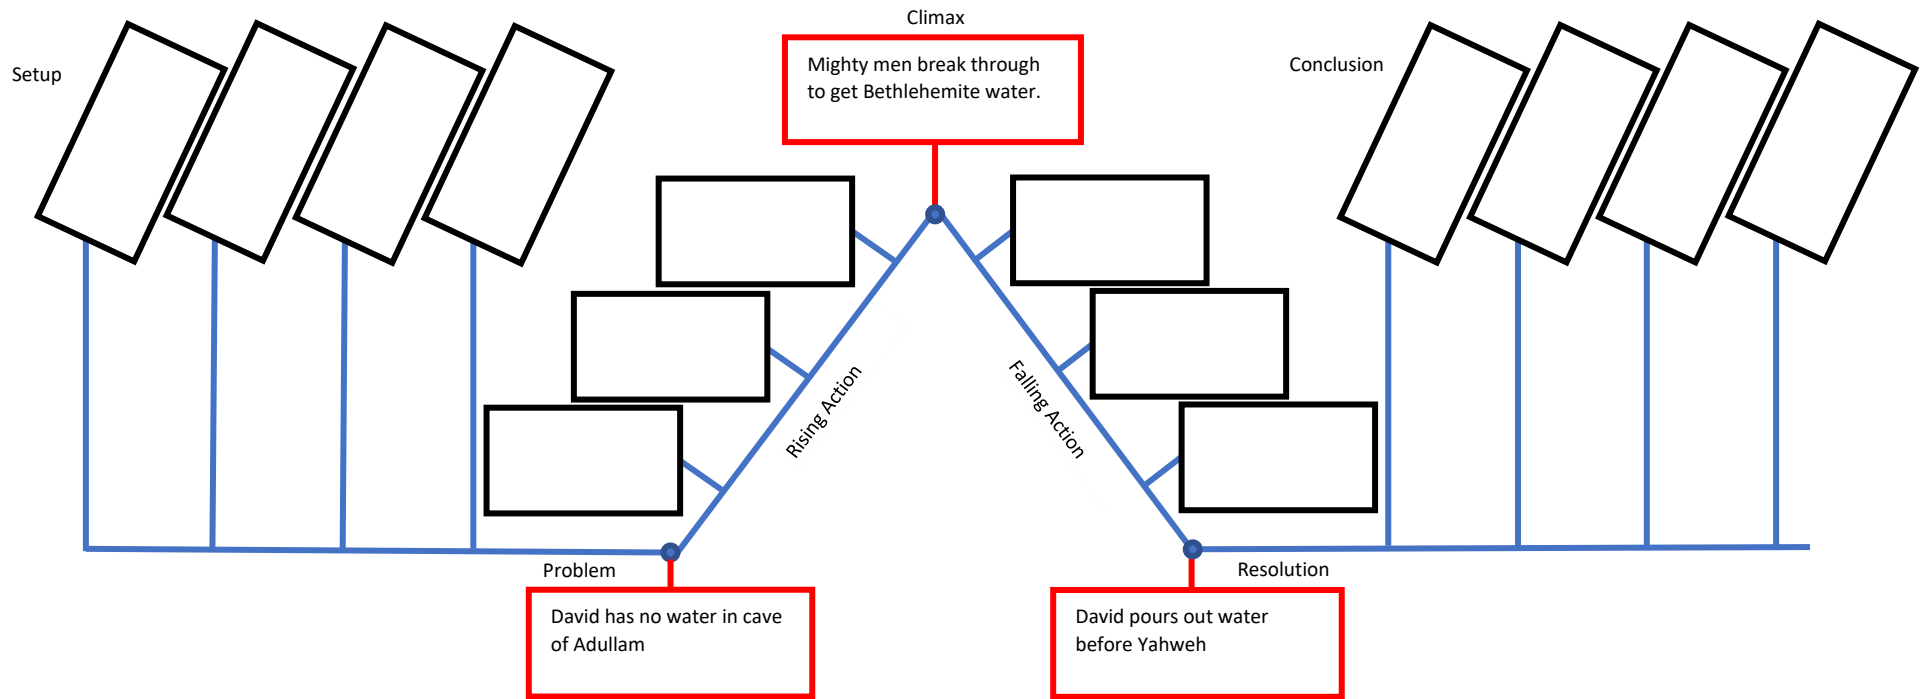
Climax

Setup

Mighty men break through to get Bethlehemite water.

Conclusion

Rising Action

Falling Action

Problem

Resolution

David has no water in cave of Adullam

David pours out water before Yahweh